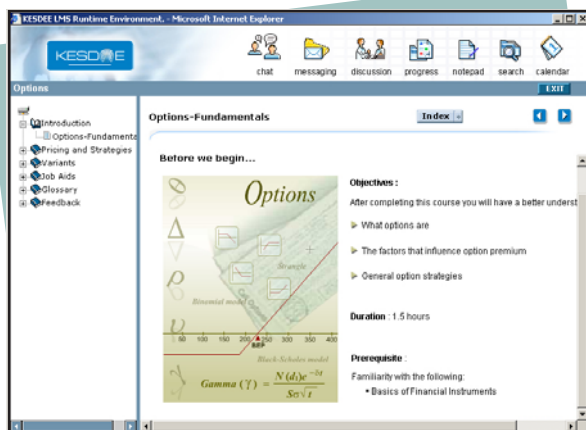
KESDEE LMS Runtime Environment. - Microsoft Internet Explorer

KESDEE

chat messaging discussion progress notepad search calendar

Options

EXIT

Introduction
Options-Fundamenta
Pricing and Strategies
Variants
Job Aids
Glossary
Feedback

Options-Fundamentals

Index

Before we begin...

Options

Strangle

Binomial model

50 100 150 200 250 300 350 400

Black-Scholes model

Gamma ($\Upsilon$) = $\frac{N(d_1)e^{-\delta t}}{S\sigma\sqrt{t}}$

Objectives :

After completing this course you will have a better underst

What options are

The factors that influence option premium

General option strategies

Duration : 1.5 hours

Prerequisite :

Familiarity with the following:

• Basics of Financial Instruments